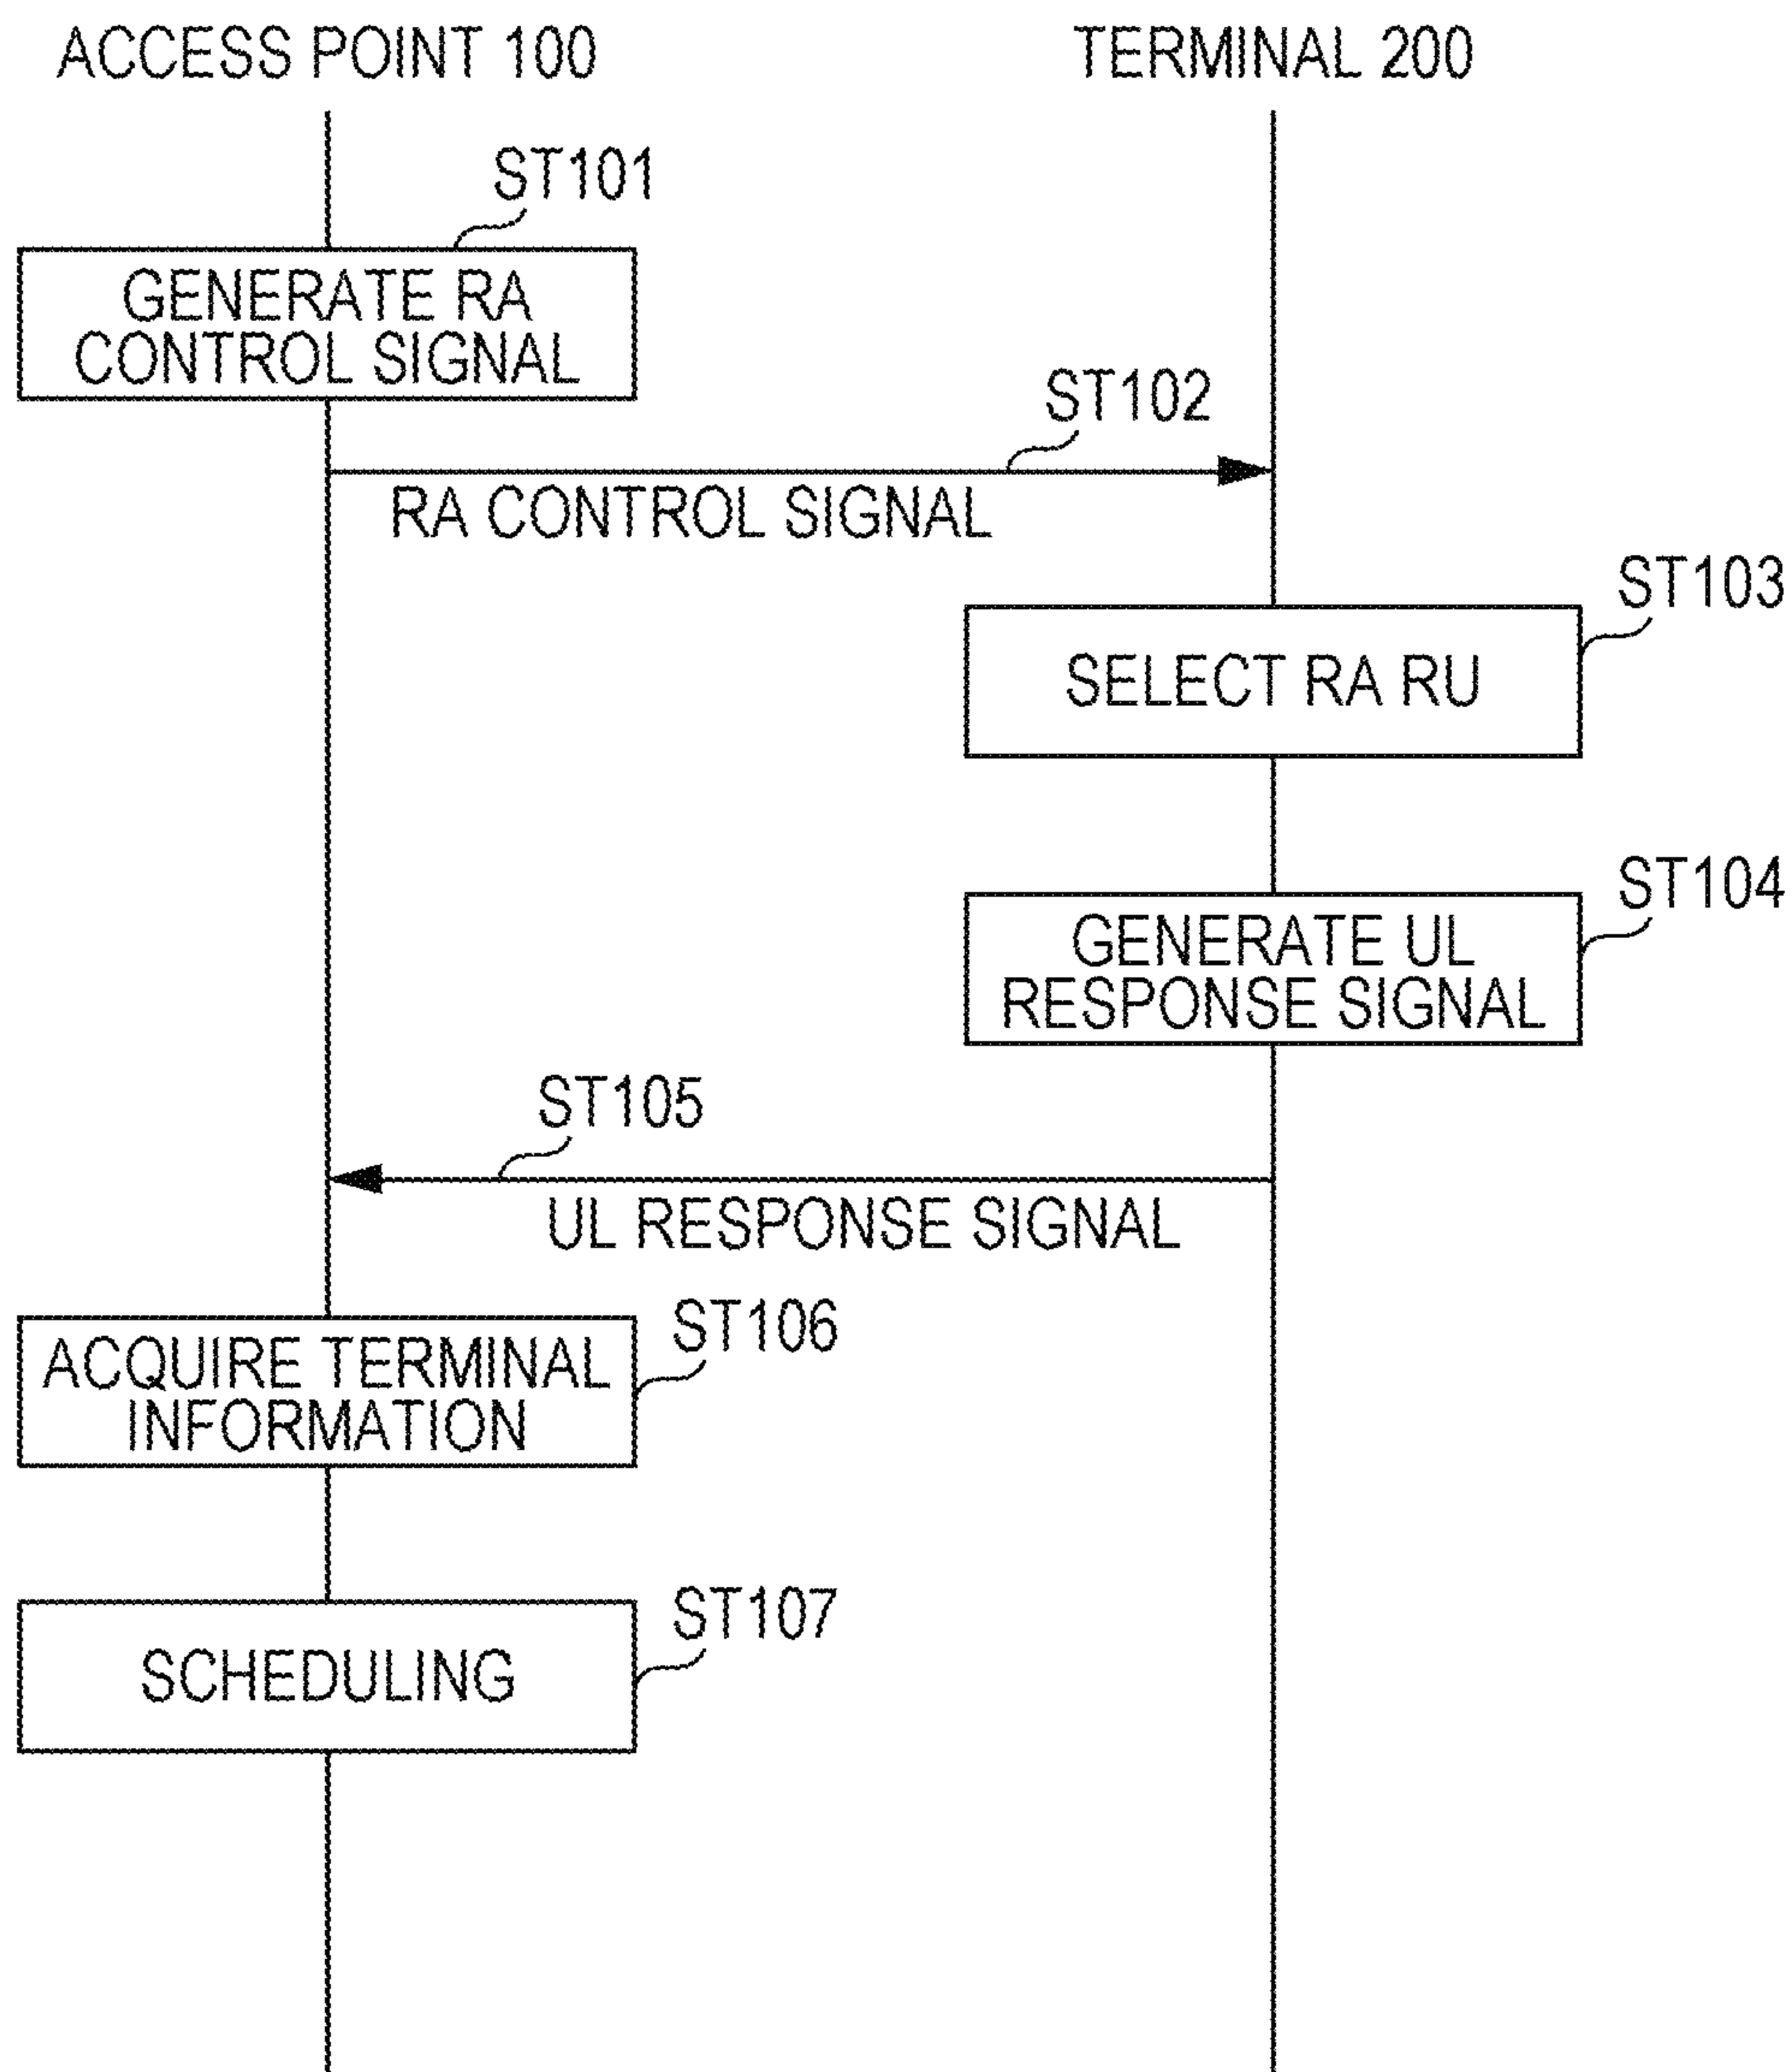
ACCESS POINT 100

TERMINAL 200

ST101

GENERATE RA CONTROL SIGNAL

ST102

RA CONTROL SIGNAL

ST103

SELECT RA RU

ST104

GENERATE UL RESPONSE SIGNAL

ST105

UL RESPONSE SIGNAL

ST106

ACQUIRE TERMINAL INFORMATION

ST107

SCHEDULING